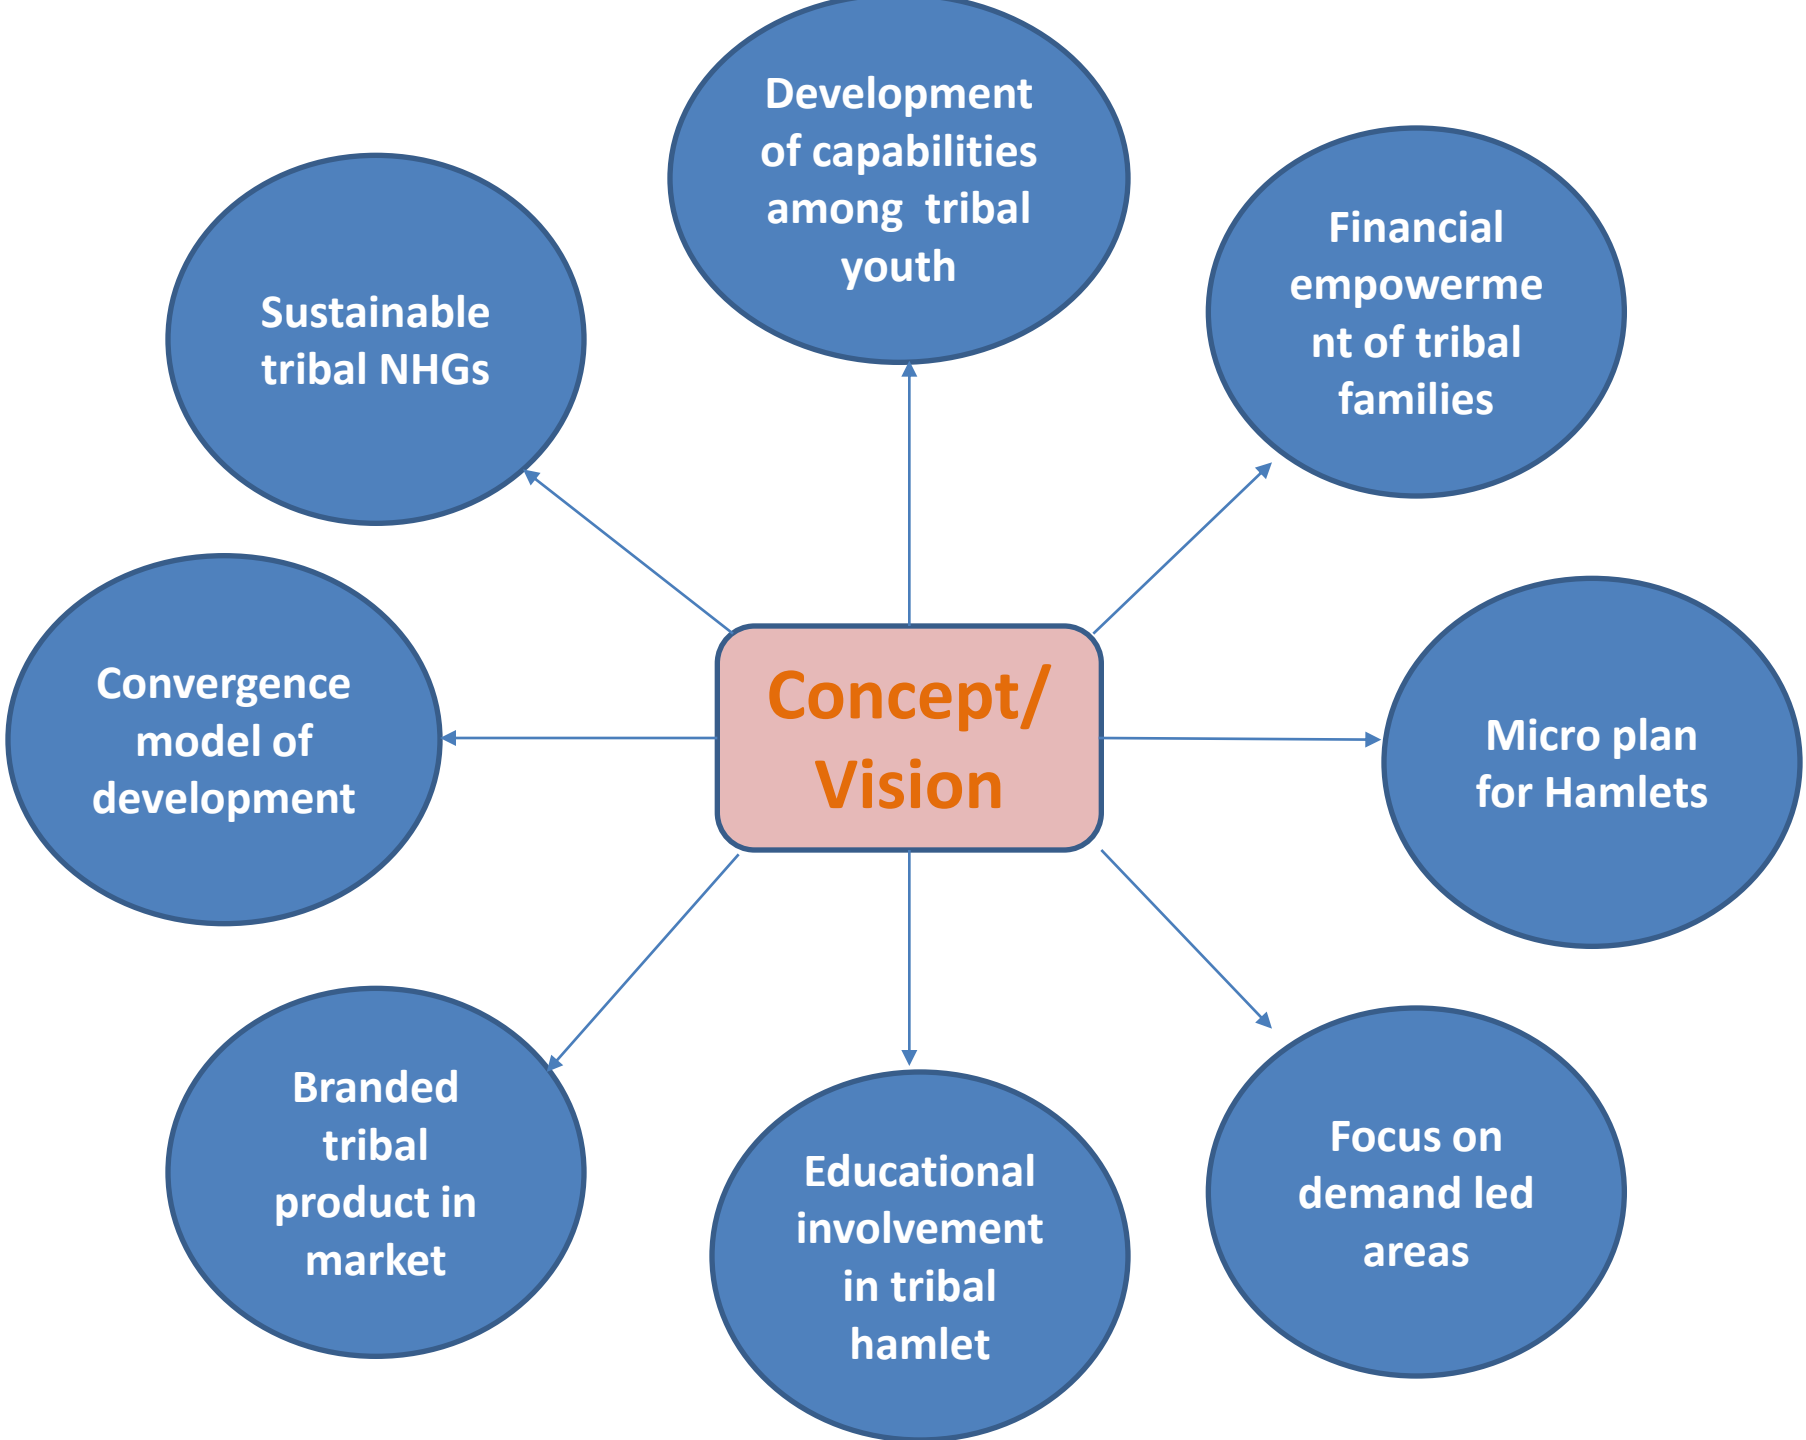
Development of capabilities among tribal youth

Sustainable tribal NHGs

Financial empowerment of tribal families

Concept/ Vision

Convergence model of development

Micro plan for Hamlets

Branded tribal product in market

Educational involvement in tribal hamlet

Focus on demand led areas